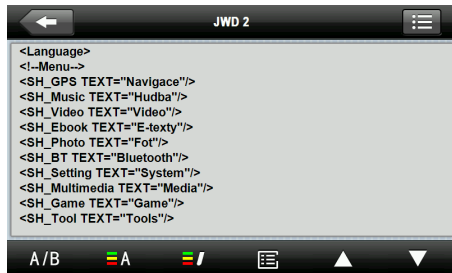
JWD 2

<Language>
<!--Menu-->
<SH_GPS TEXT="Navigace"/>
<SH_Music TEXT="Hudba"/>
<SH_Video TEXT="Video"/>
<SH_Ebook TEXT="E-texty"/>
<SH_Photo TEXT="Fot"/>
<SH_BT TEXT="Bluetooth"/>
<SH_Setting TEXT="System"/>
<SH_Multimedia TEXT="Media"/>
<SH_Game TEXT="Game"/>
<SH_Tool TEXT="Tools"/>

A/B A